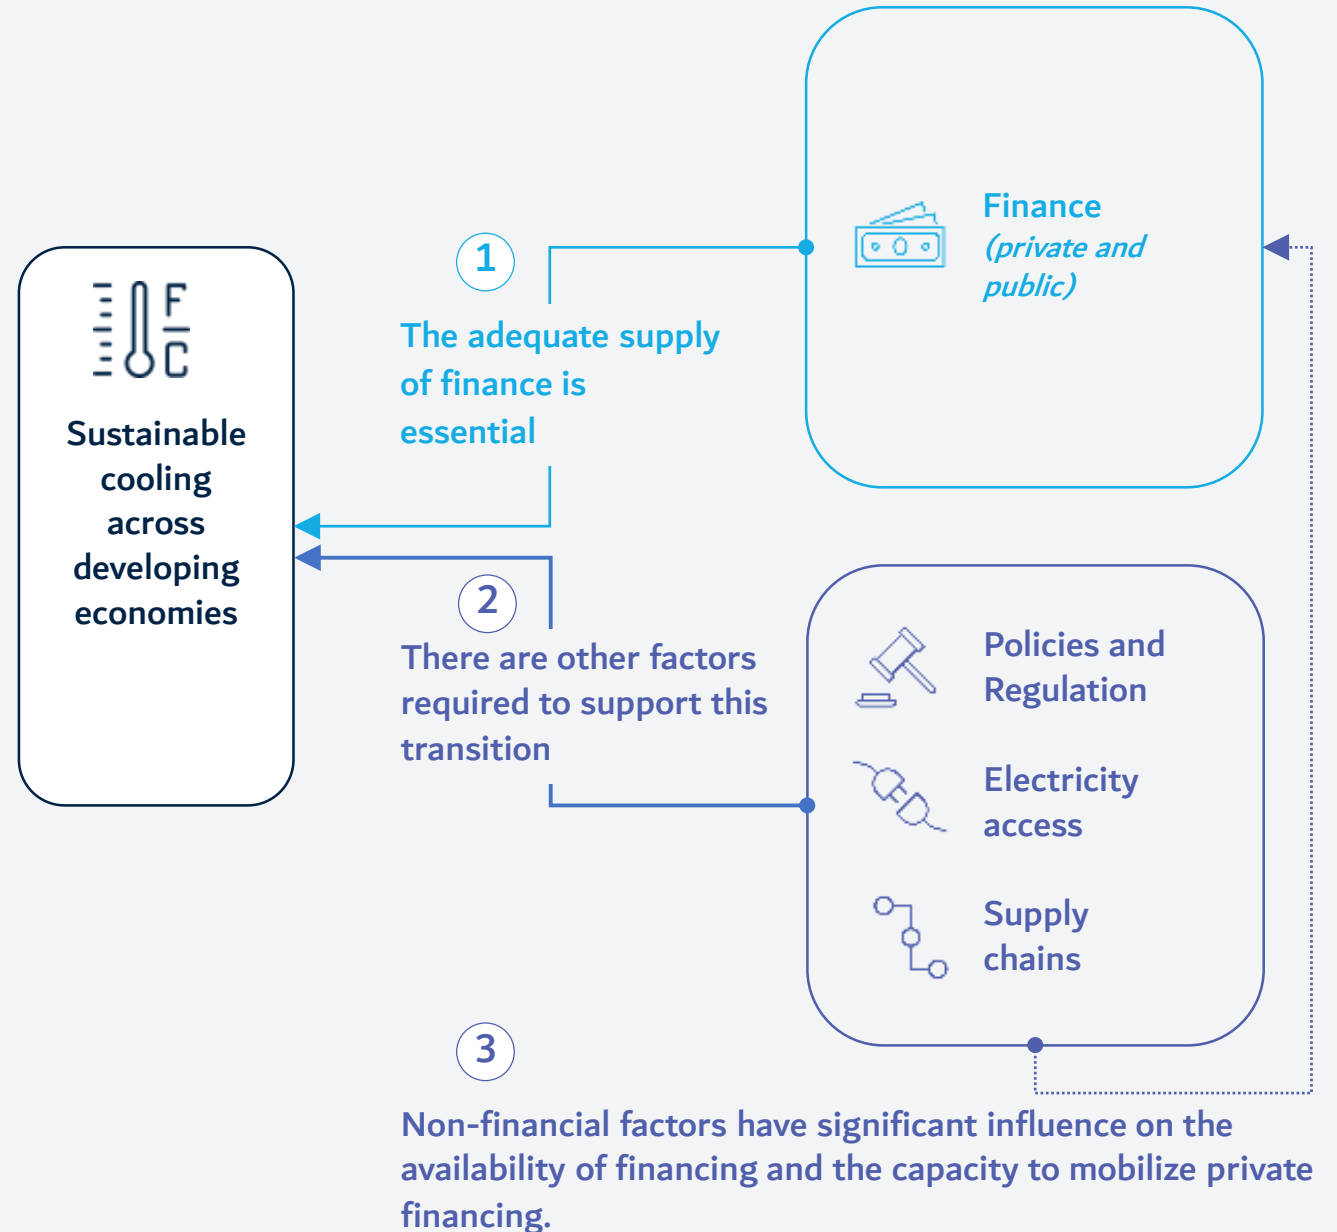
F
C

Sustainable cooling across developing economies

1

The adequate supply of finance is essential

Finance
(private and public)

2

There are other factors required to support this transition

Policies and Regulation

Electricity access

Supply chains

3

Non-financial factors have significant influence on the availability of financing and the capacity to mobilize private financing.